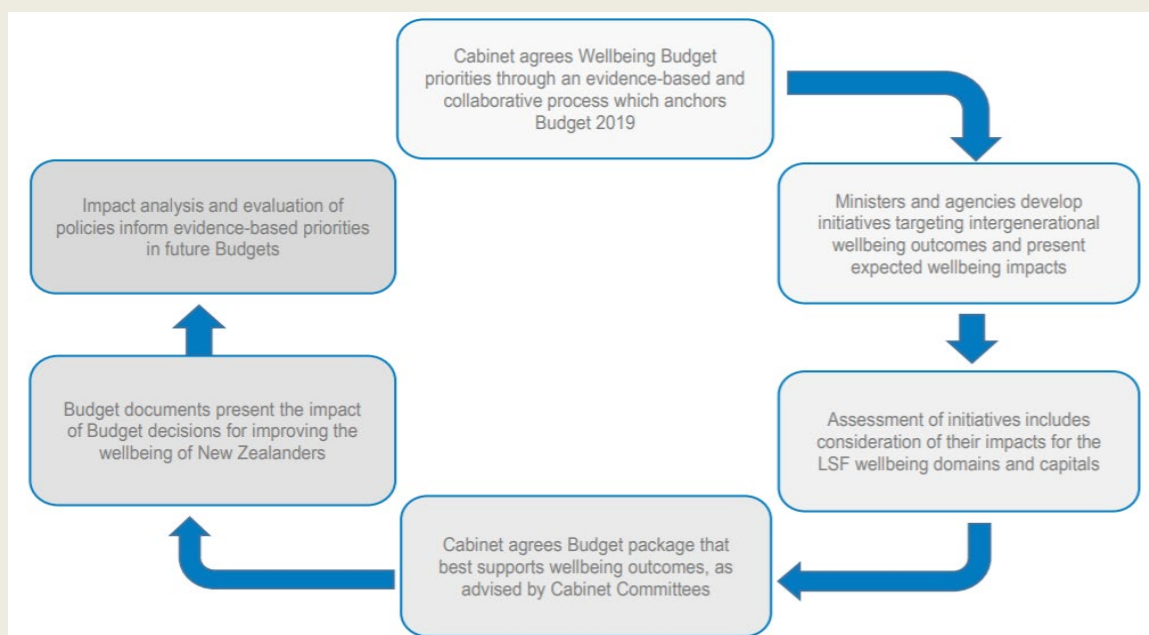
Cabinet agrees Wellbeing Budget priorities through an evidence-based and collaborative process which anchors Budget 2019

Ministers and agencies develop initiatives targeting intergenerational wellbeing outcomes and present expected wellbeing impacts

Assessment of initiatives includes consideration of their impacts for the LSF wellbeing domains and capitals

Cabinet agrees Budget package that best supports wellbeing outcomes, as advised by Cabinet Committees

Budget documents present the impact of Budget decisions for improving the wellbeing of New Zealanders

Impact analysis and evaluation of policies inform evidence-based priorities in future Budgets